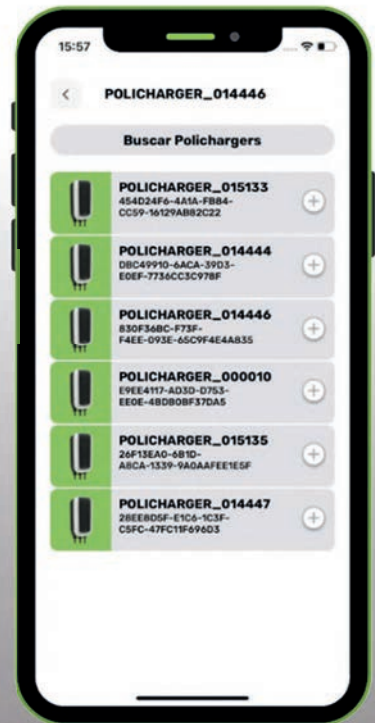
15:57

<

POLICHARGER_014446

Buscar Polichargers

POLICHARGER_015133
454D24F6-4A1A-FB84-CC59-16129AB82C22

POLICHARGER_014444
DBC49910-6ACA-39D3-E0EF-7736CC3C978F

POLICHARGER_014446
830F36BC-F73F-F4EE-093E-65C9F4E4A835

POLICHARGER_000010
E9EE4117-AD3D-D753-EE0E-4BDB0BF37DA5

POLICHARGER_015135
26F13EA0-6B1D-A8CA-1339-9A0AAFEE1E5F

POLICHARGER_014447
28EE8D5F-E1C6-1C3F-C5FC-47FC11F696D3